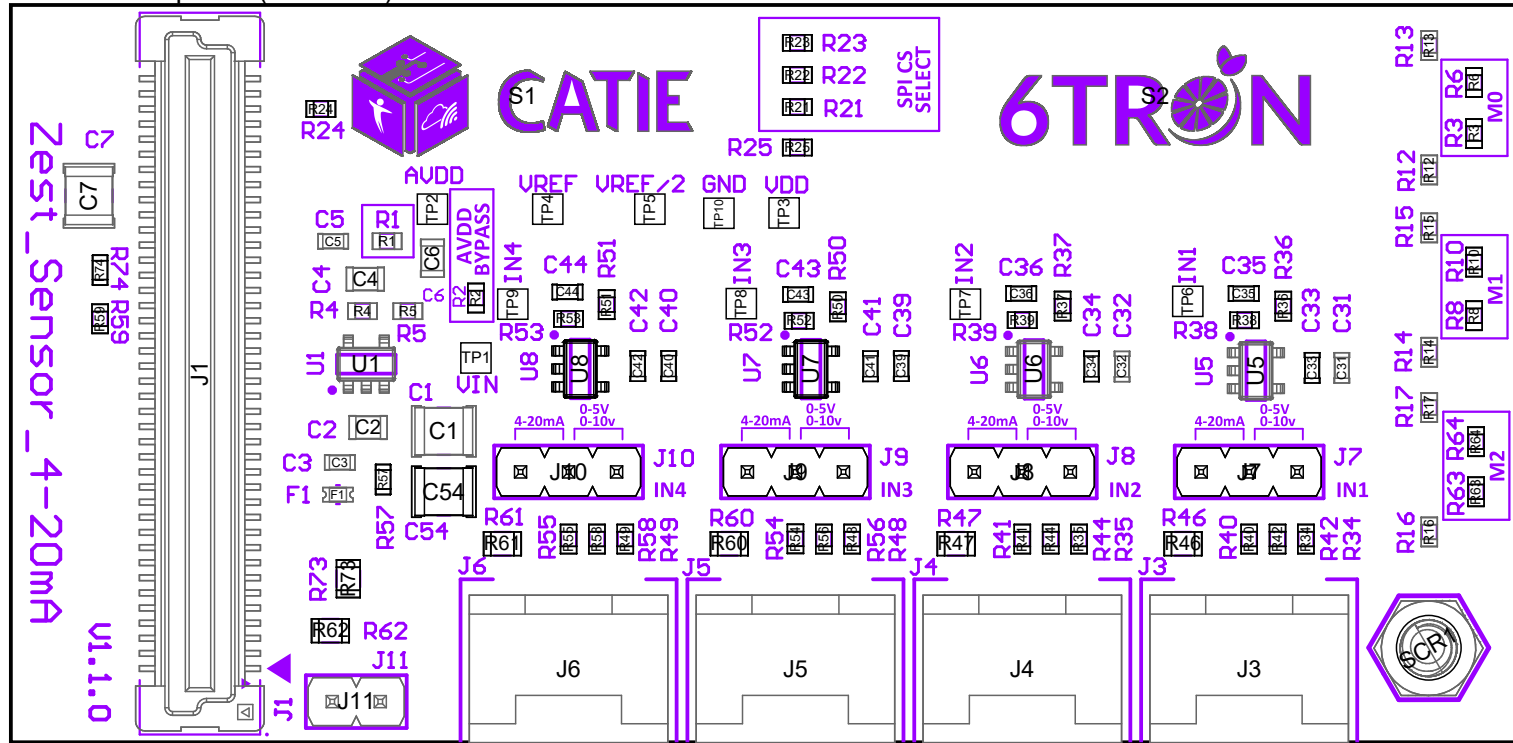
Zest_Sensor_4-20mA
V1.1.0
C7
C7
R74 R59
R74
R59
J1
J1
CATIE
S1
R24
R24
AVDD
TP2
C5 R1
C5 R1
C6
C4
C4
R4 R5
R4 R5
C6
AVDD BYPASS
R2
R2
U1
U1
TP1
VIN
C1
C1
C2
C2
C3
C3
F1
F1
R57
R57
C54
C54
R73
R73
R62
R62
J11
J11
J1
R23
R23
R22
R22
R21
R21
SPI CS SELECT
R25
R25
VREF
TP4
VREF/2
TP5
GND
TP10
VDD
TP3
IN4
TP9
C44
C44
R51
R51
R53
R53
C42 C40
C42 C40
U8
U8
4-20mA
0-5V 0-10v
J10
J10
IN4
IN3
TP8
C43
C43
R50
R50
R52
R52
C41 C39
C41 C39
U7
U7
4-20mA
0-5V 0-10v
J9
J9
IN3
IN2
TP7
C36
C36
R37
R37
R39
R39
C34 C32
C34 C32
U6
U6
4-20mA
0-5V 0-10v
J8
J8
IN2
IN1
TP6
C35
C35
R36
R36
R38
R38
C33 C31
C33 C31
U5
U5
4-20mA
0-5V 0-10v
J7
J7
IN1
6TRON
S2
R61
R61
R55 R59 R40 R58 R49
R60
R60
R54 R56 R48 R56 R48
R47
R47
R41 R44 R35 R44 R35
R46
R46
R40 R42 R34 R42 R34
J6
J6
J5
J5
J4
J4
J3
J3
R13
R13
R6
R6
M0
R3
R3
R12
R12
R15
R15
R10
R10
M1
R8
R8
R14
R14
R17
R17
R64
R64
M2
R63
R63
R16
R16
SCR1